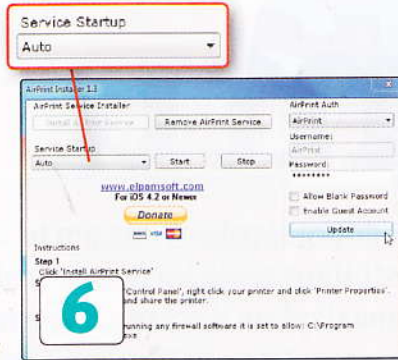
Service Startup
Auto

AirPrint Installer 1.3
AirPrint Service Installer
Install AirPrint Service
Remove AirPrint Service
Service Startup
Auto
Start
Stop
www.elpamsoft.com
For iOS 4.2 or Newer
Donate
AirPrint Auth
AirPrint
Username:
AirPrint
Password:
••••••••
Allow Blank Password
Enable Guest Account
Update
Instructions
Step 1
Click 'Install AirPrint Service'
S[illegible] Control Panel', right click your printer and click 'Printer Properties' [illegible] and share the printer.
6
S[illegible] running any firewall software it is set to allow: C:\Program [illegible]exe